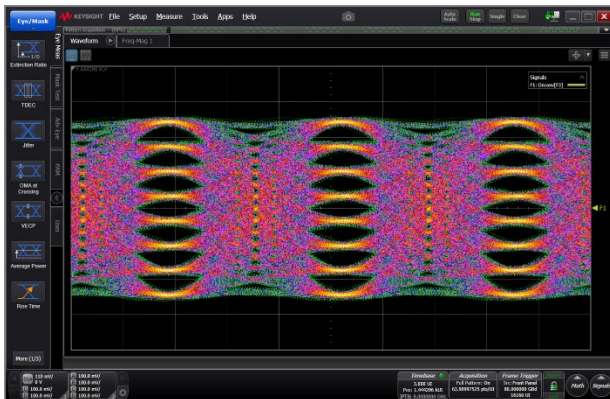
Eye/Mask
KEYSIGHT File Setup Measure Tools Apps Help
Auto Scale
Run Stop
Single
Clear
Extinction Ratio
TDEC
Jitter
OMA at Crossing
VECP
Average Power
Rise Time
More (1/3)
Eye Mode
Oscill. Scope
Auto Eye
PAM
Jitter
Waveform
Freq Mag 1
Signals
F1: Decon(F3)
F1
110 mV/
0 V
100.0 mV/
100.0 mV/
100.0 mV/
100.0 mV/
100.0 mV/
100.0 mV/
Timebase
5.888 UI
Pos: 1.49296 kUI
Acquisition
Full Pattern: On
61.9997525 pts/UI
Frame Trigger
Src: Front Panel
80.000000 Gbd
16384 UI
Math
Signals